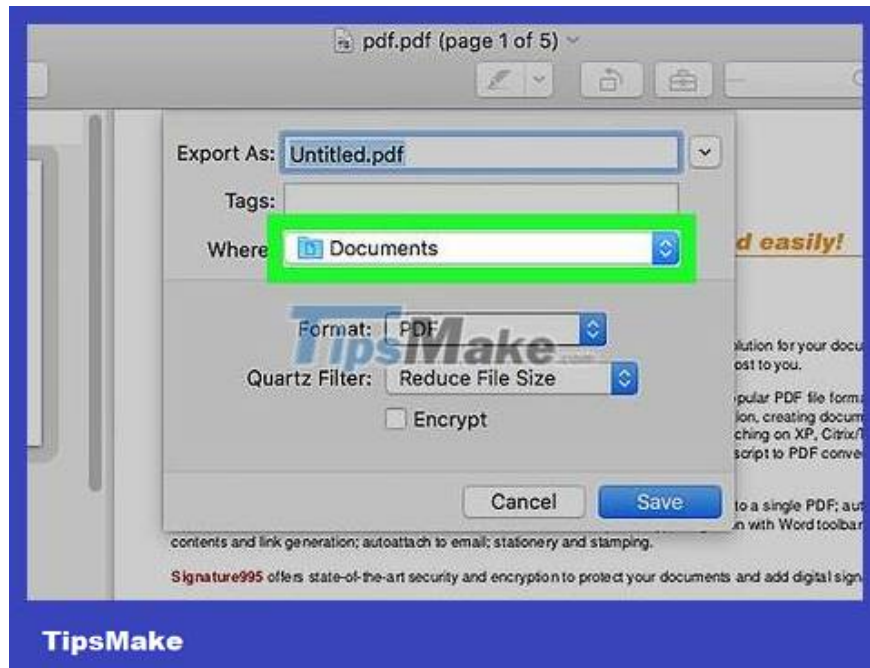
pdf.pdf (page 1 of 5)

Export As: Untitled.pdf

Tags:

Where: Documents

d easily!

Format: PDF

TipsMake.com

Quartz Filter: Reduce File Size

Encrypt

Cancel

Save

olution for your docu
ost to you.

pular PDF file forma
ion, creating docum
ching on XP, Citrix/
script to PDF conve

to a single PDF; au
n with Word toolbar

contents and link generation; autoattach to email; stationery and stamping.

Signature995 offers state-of-the-art security and encryption to protect your documents and add digital sign

TipsMake